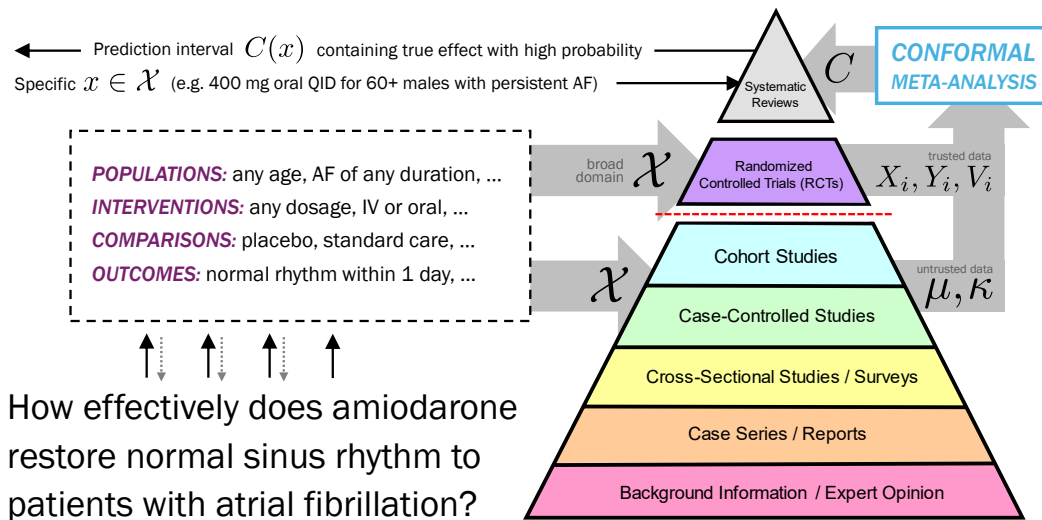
Prediction interval $C(x)$ containing true effect with high probability

Specific $x \in \mathcal{X}$ (e.g. 400 mg oral QID for 60+ males with persistent AF)

Systematic Reviews

$C$

CONFORMAL META-ANALYSIS

POPULATIONS: any age, AF of any duration, ...
INTERVENTIONS: any dosage, IV or oral, ...
COMPARISONS: placebo, standard care, ...
OUTCOMES: normal rhythm within 1 day, ...

broad domain $\mathcal{X}$

Randomized Controlled Trials (RCTs)

trusted data $X_i, Y_i, V_i$

$\mathcal{X}$

Cohort Studies

untrusted data $\mu, \kappa$

Case-Controlled Studies

Cross-Sectional Studies / Surveys

Case Series / Reports

Background Information / Expert Opinion

How effectively does amiodarone restore normal sinus rhythm to patients with atrial fibrillation?